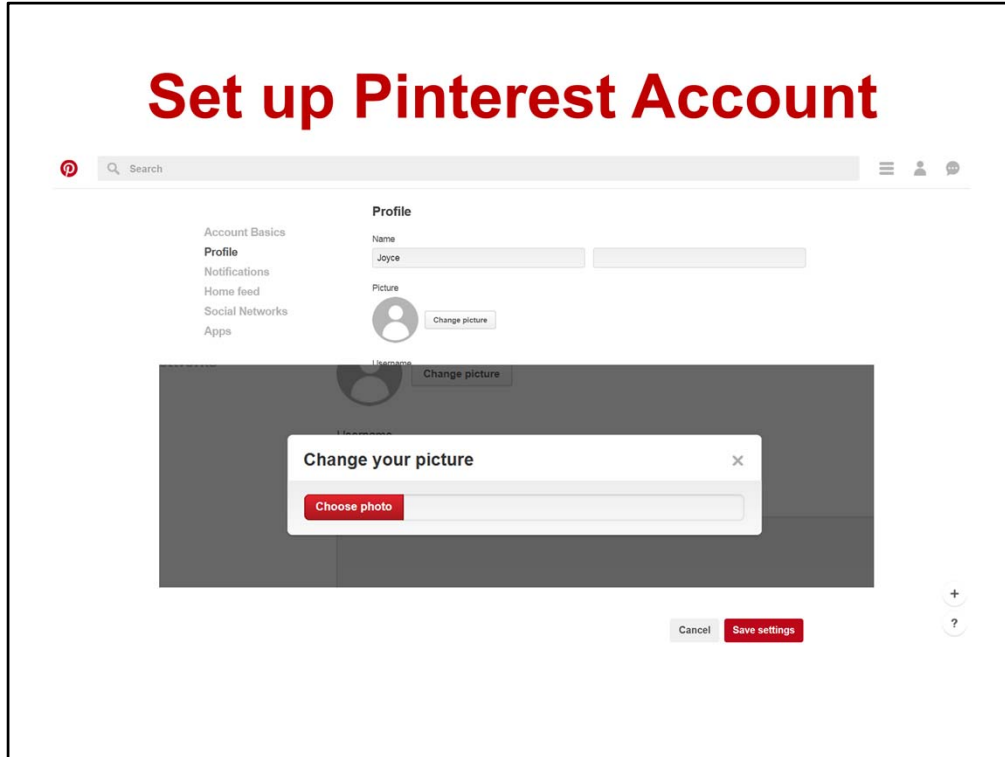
Set up Pinterest Account

Search

Account Basics
Profile
Notifications
Home feed
Social Networks
Apps

Profile

Name

Joyce

Picture

Change picture

Username

Change picture

Username

Change your picture

×

Choose photo

+

?

Cancel

Save settings